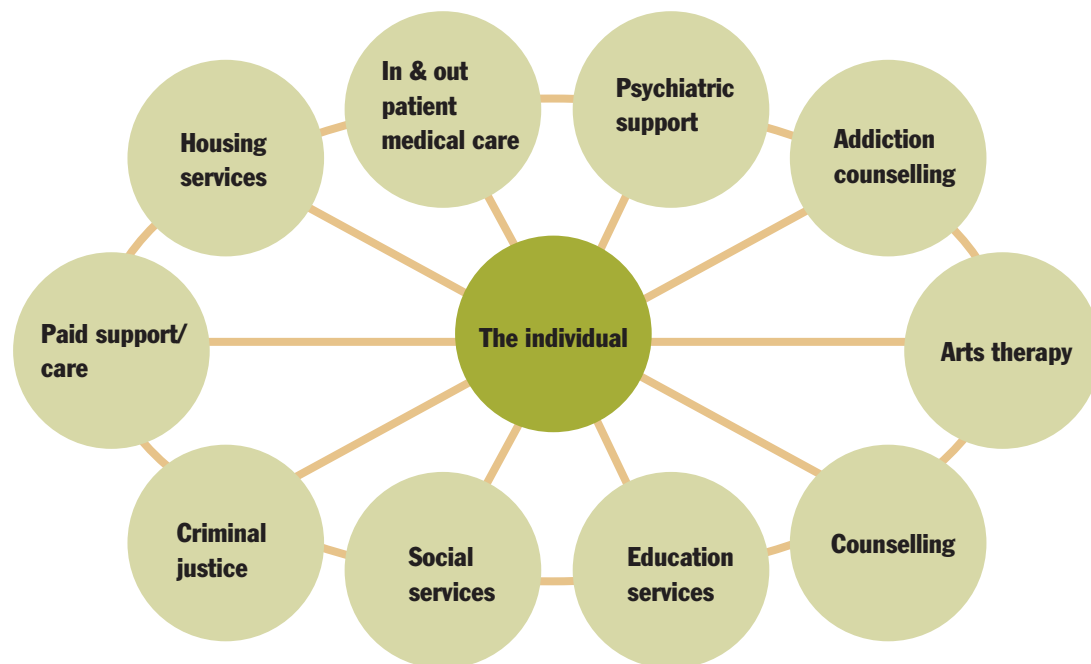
In & out patient medical care

Psychiatric support

Housing services

Addiction counselling

The individual

Paid support/ care

Arts therapy

Criminal justice

Social services

Education services

Counselling